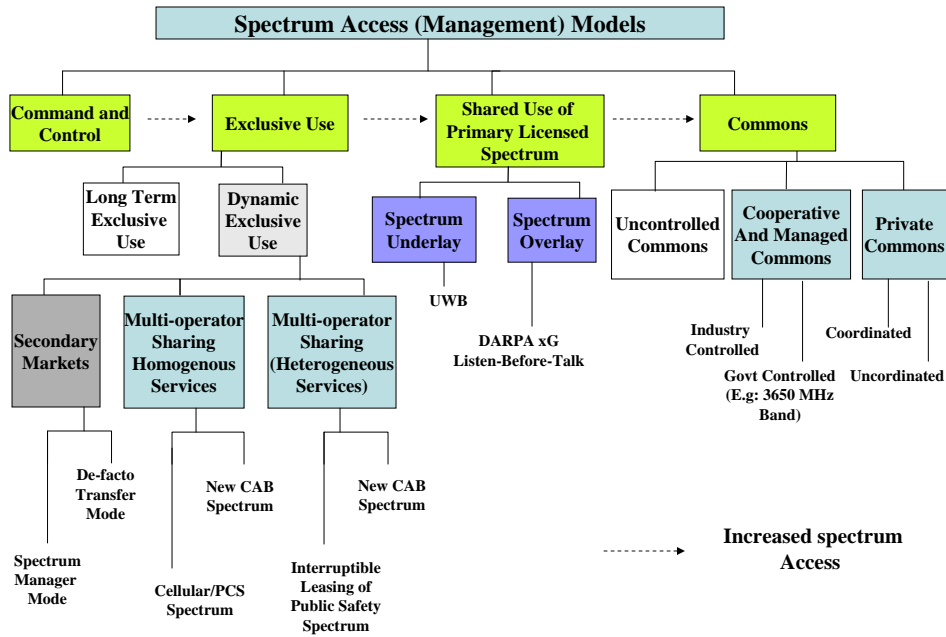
Spectrum Access (Management) Models

Command and Control

Exclusive Use

Shared Use of Primary Licensed Spectrum

Commons

Long Term Exclusive Use

Dynamic Exclusive Use

Spectrum Underlay

Spectrum Overlay

Uncontrolled Commons

Cooperative And Managed Commons

Private Commons

UWB

DARPA xG Listen-Before-Talk

Industry Controlled

Govt Controlled (E.g: 3650 MHz Band)

Coordinated

Uncordinated

Secondary Markets

Multi-operator Sharing Homogenous Services

Multi-operator Sharing (Heterogeneous Services)

De-facto Transfer Mode

Spectrum Manager Mode

New CAB Spectrum

Cellular/PCS Spectrum

New CAB Spectrum

Interruptible Leasing of Public Safety Spectrum

Increased spectrum Access